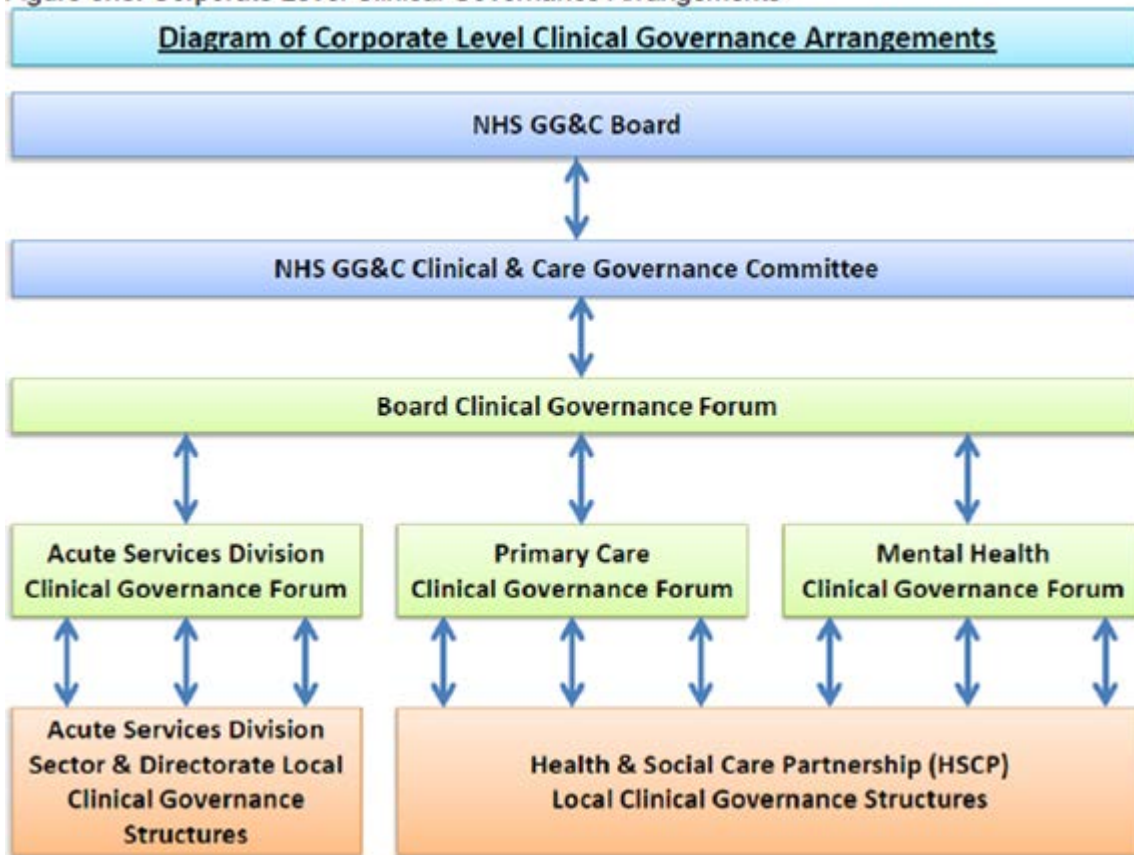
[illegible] Corporate Level Clinical Governance Arrangements

Diagram of Corporate Level Clinical Governance Arrangements

NHS GG&C Board

NHS GG&C Clinical & Care Governance Committee

Board Clinical Governance Forum

Acute Services Division Clinical Governance Forum

Primary Care Clinical Governance Forum

Mental Health Clinical Governance Forum

Acute Services Division Sector & Directorate Local Clinical Governance Structures

Health & Social Care Partnership (HSCP) Local Clinical Governance Structures